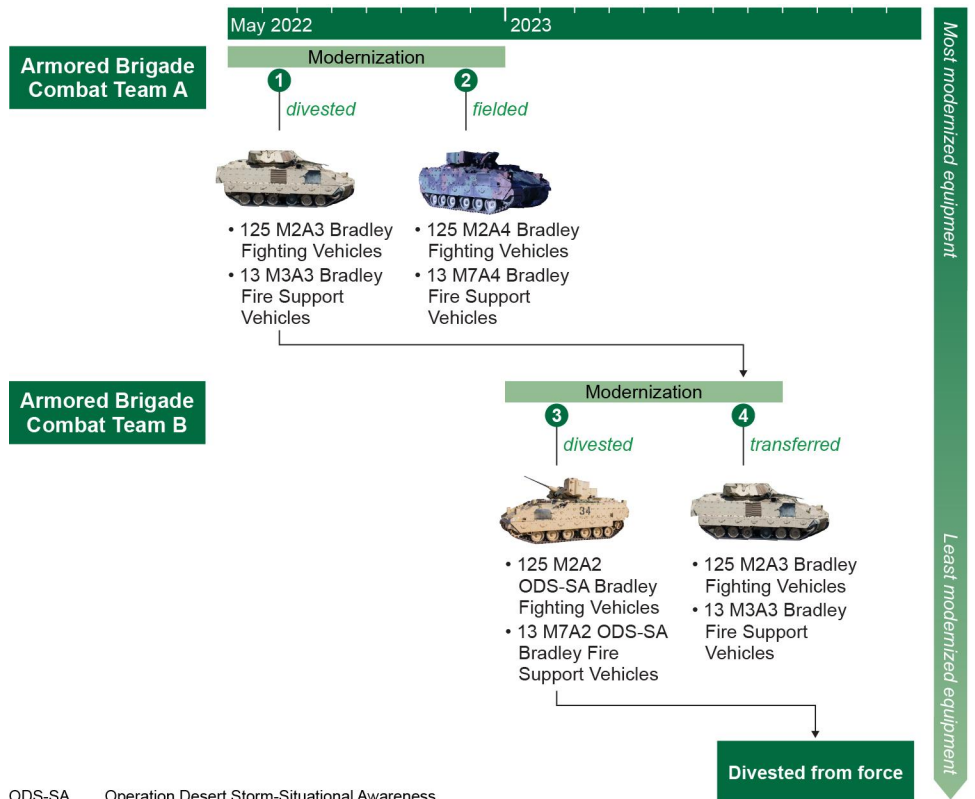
May 2022
2023

Most modernized equipment

Armored Brigade Combat Team A

Modernization

1 divested

2 fielded

• 125 M2A3 Bradley Fighting Vehicles
• 13 M3A3 Bradley Fire Support Vehicles

• 125 M2A4 Bradley Fighting Vehicles
• 13 M7A4 Bradley Fire Support Vehicles

Armored Brigade Combat Team B

Modernization

3 divested

4 transferred

34

• 125 M2A2 ODS-SA Bradley Fighting Vehicles
• 13 M7A2 ODS-SA Bradley Fire Support Vehicles

• 125 M2A3 Bradley Fighting Vehicles
• 13 M3A3 Bradley Fire Support Vehicles

Least modernized equipment

Divested from force

ODS-SA Operation Desert Storm-Situational Awareness